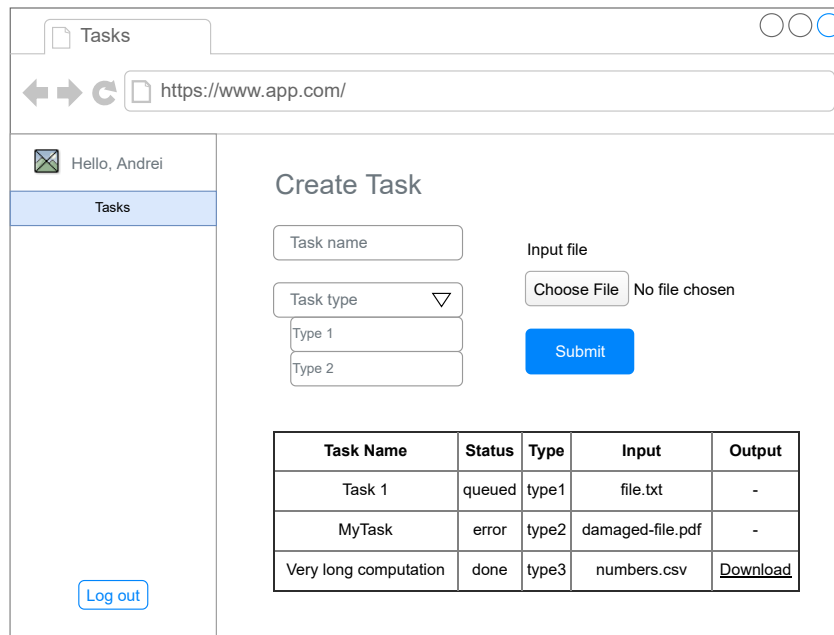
Tasks

https://www.app.com/

Hello, Andrei

Tasks

Log out

Create Task

Task name

Task type

Type 1

Type 2

Input file

Choose File No file chosen

Submit

| Task Name | Status | Type | Input | Output |
|---|---|---|---|---|
| Task 1 | queued | type1 | file.txt | - |
| MyTask | error | type2 | damaged-file.pdf | - |
| Very long computation | done | type3 | numbers.csv | Download |